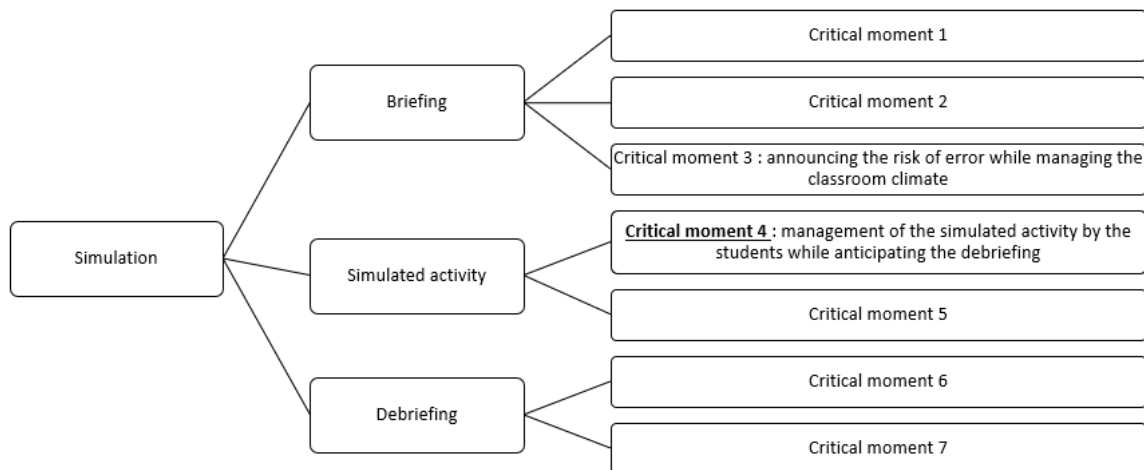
Simulation

Briefing

Critical moment 1

Critical moment 2

Critical moment 3 : announcing the risk of error while managing the classroom climate

Simulated activity

Critical moment 4 : management of the simulated activity by the students while anticipating the debriefing

Critical moment 5

Debriefing

Critical moment 6

Critical moment 7